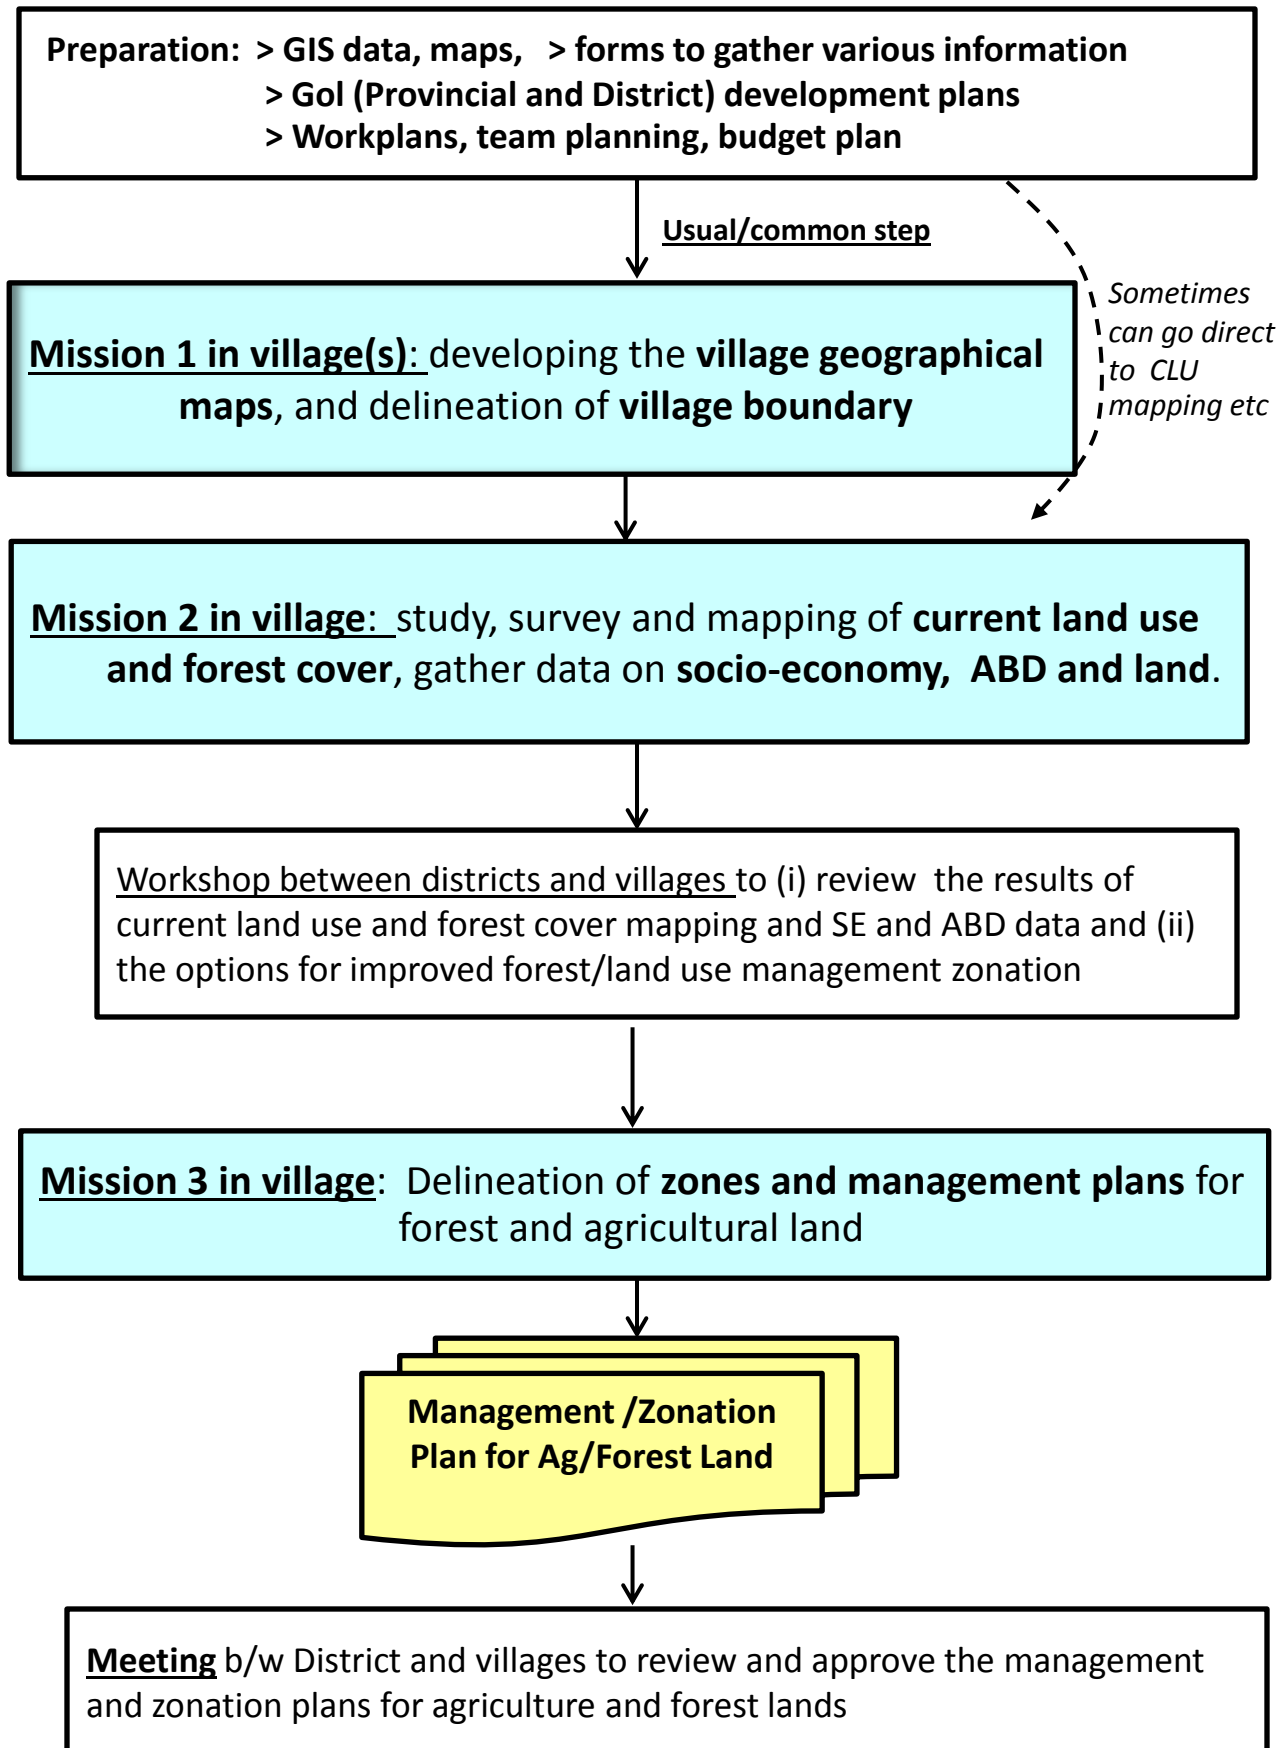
Preparation: > GIS data, maps, > forms to gather various information
> GoI (Provincial and District) development plans
> Workplans, team planning, budget plan

Usual/common step

Sometimes can go direct to CLU mapping etc

Mission 1 in village(s): developing the village geographical maps, and delineation of village boundary

Mission 2 in village: study, survey and mapping of current land use and forest cover, gather data on socio-economy, ABD and land.

Workshop between districts and villages to (i) review the results of current land use and forest cover mapping and SE and ABD data and (ii) the options for improved forest/land use management zonation

Mission 3 in village: Delineation of zones and management plans for forest and agricultural land

Management /Zonation Plan for Ag/Forest Land

Meeting b/w District and villages to review and approve the management and zonation plans for agriculture and forest lands